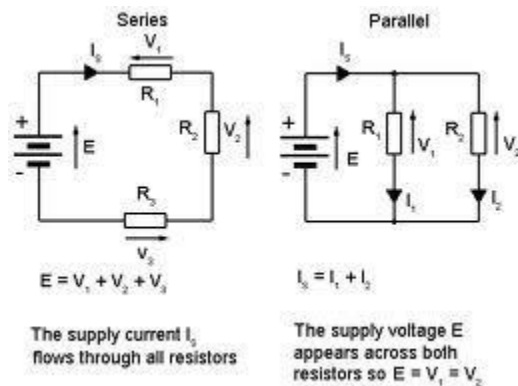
Series

$I_s$

$V_1$

$R_1$

+

-

E

$R_2$

$V_2$

$R_3$

$V_3$

$E = V_1 + V_2 + V_3$

The supply current $I_s$ flows through all resistors

Parallel

$I_s$

+

-

E

$R_1$

$V_1$

$R_2$

$V_2$

$I_1$

$I_2$

$I_s = I_1 + I_2$

The supply voltage E appears across both resistors so $E = V_1 = V_2$